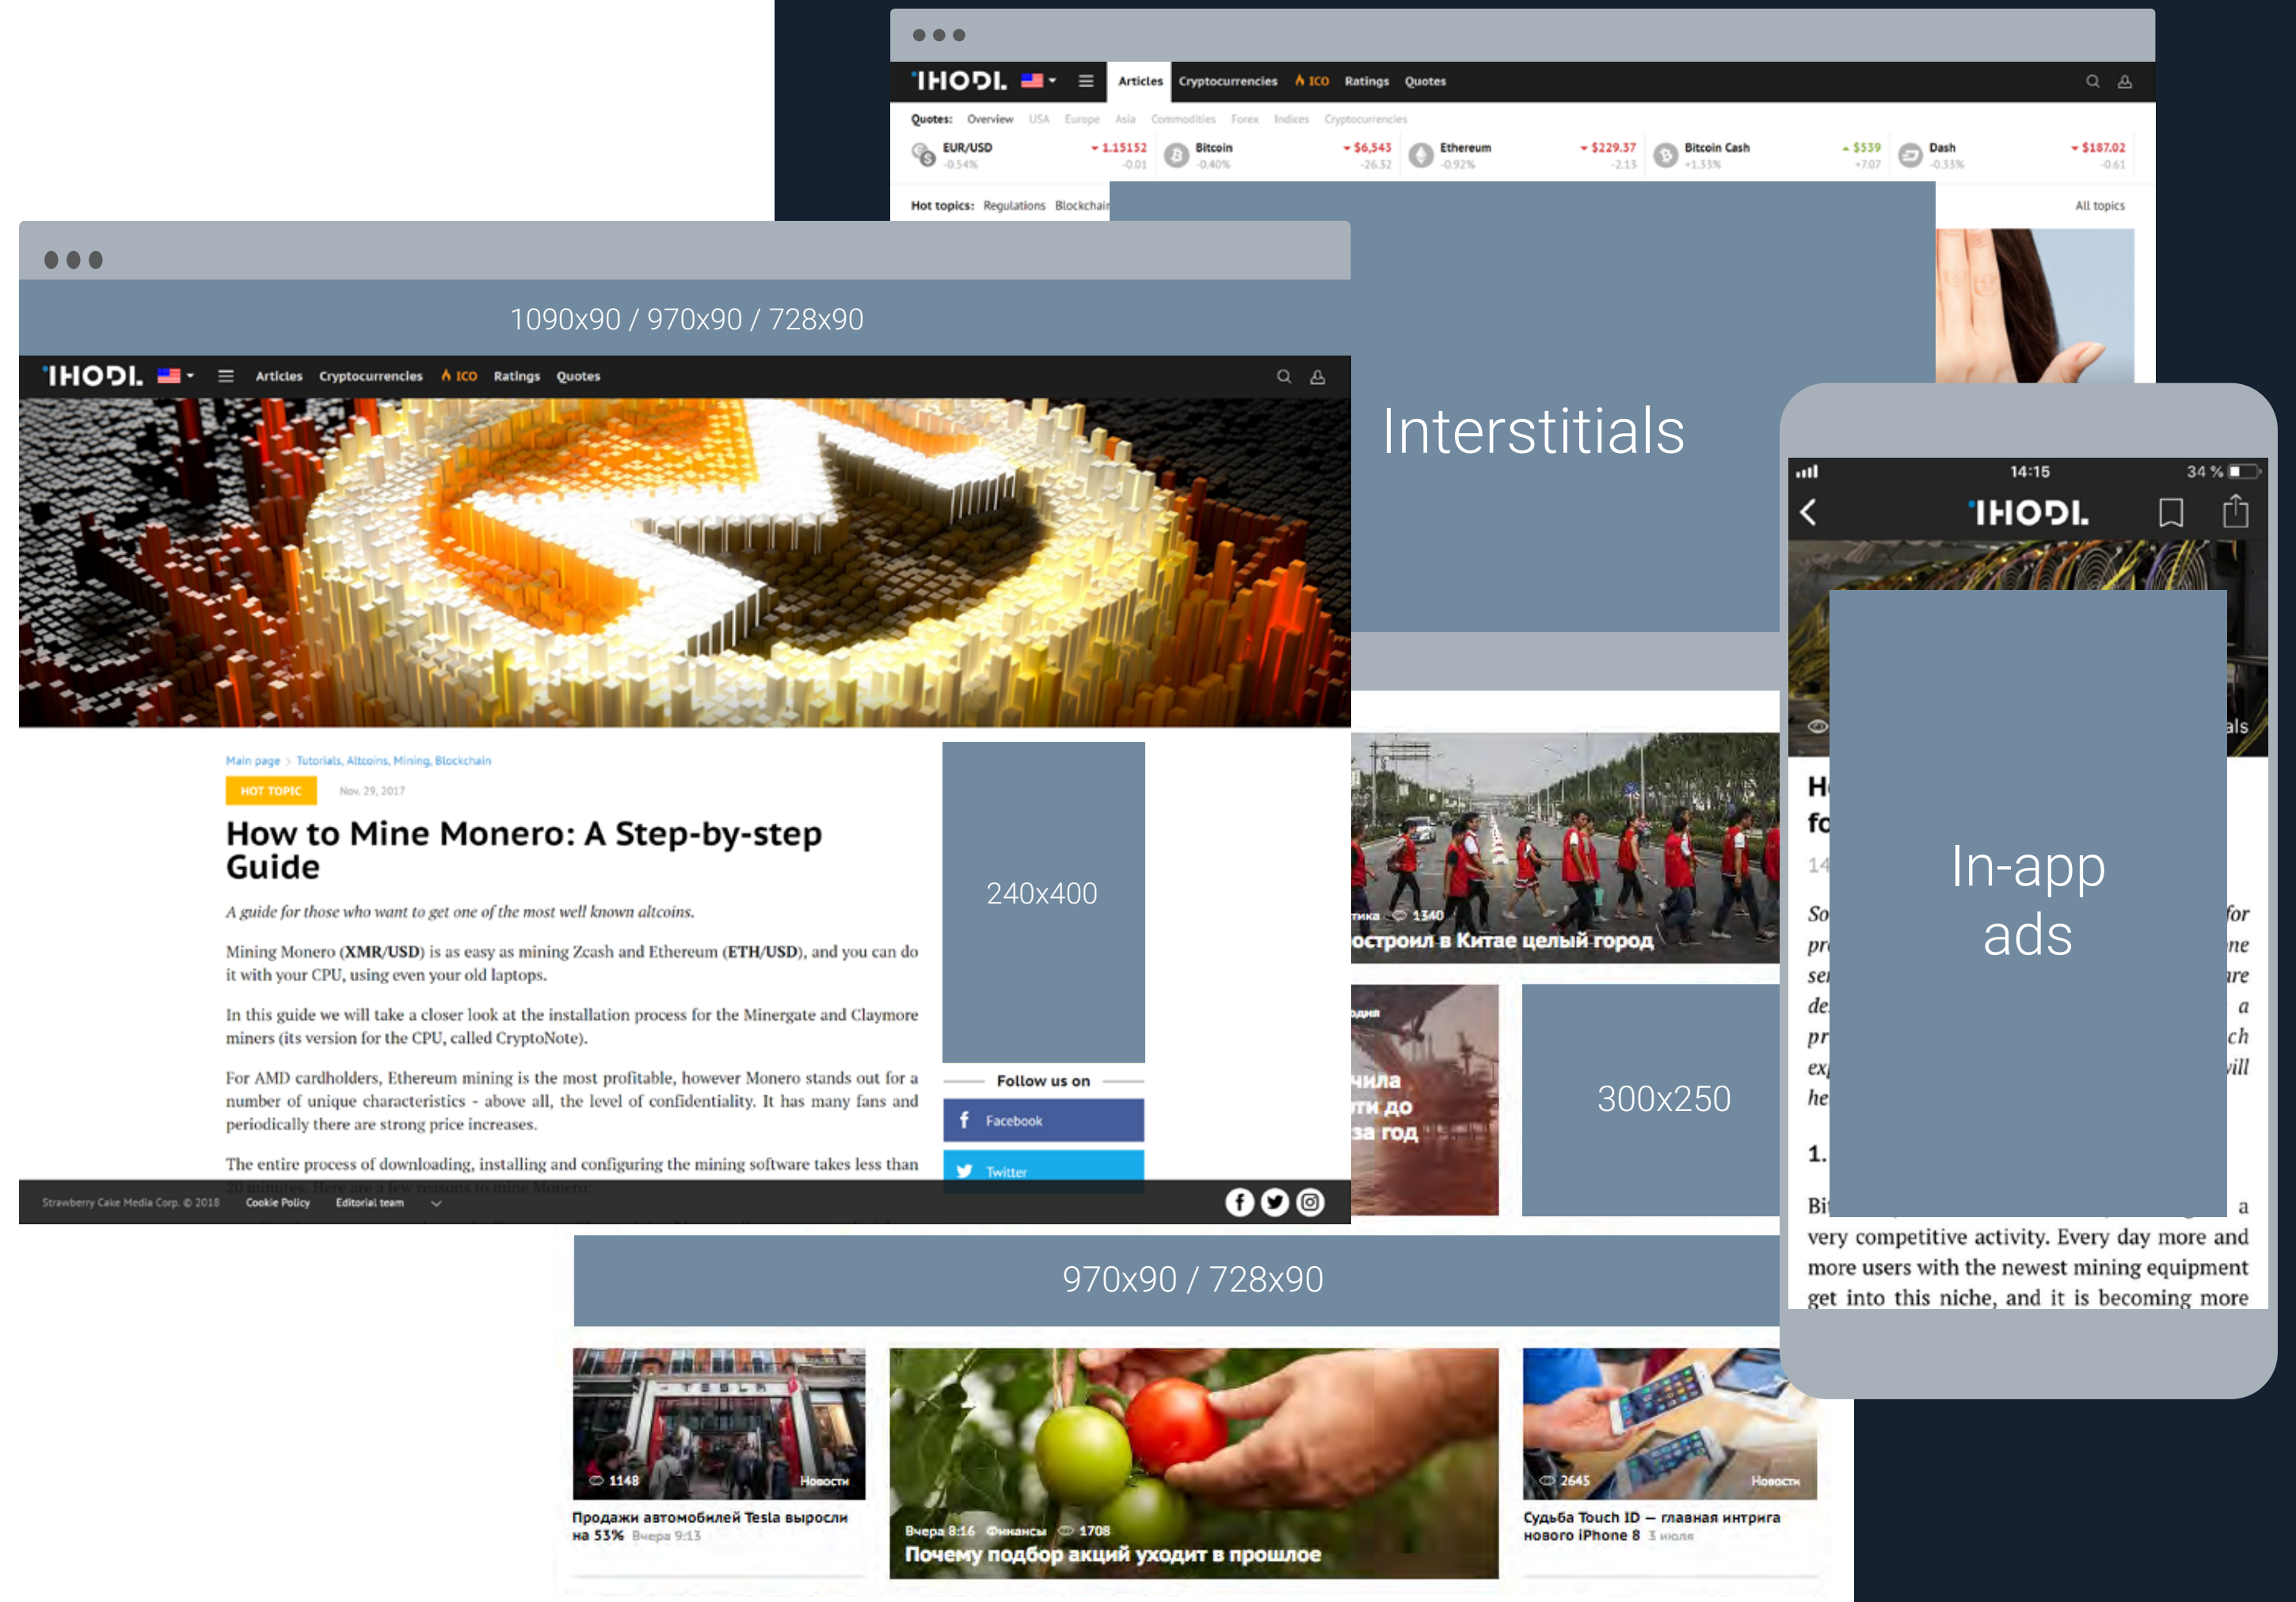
IHODL Articles Cryptocurrencies ICO Ratings Quotes

Quotes: Overview USA Europe Asia Commodities Forex Indices Cryptocurrencies

EUR/USD -0.54% 1.15152 -0.01 Bitcoin -0.40% $6,543 -26.32 Ethereum -0.92% $229.37 -2.13 Bitcoin Cash +1.33% $539 +7.07 Dash -0.33% $187.02 -0.61

Hot topics: Regulations Blockchain

All topics

1090x90 / 970x90 / 728x90

IHODL Articles Cryptocurrencies ICO Ratings Quotes

Interstitials

Main page > Tutorials, Altcoins, Mining, Blockchain

HOT TOPIC Nov. 29, 2017

How to Mine Monero: A Step-by-step Guide

A guide for those who want to get one of the most well known altcoins.

Mining Monero (XMR/USD) is as easy as mining Zcash and Ethereum (ETH/USD), and you can do it with your CPU, using even your old laptops.

In this guide we will take a closer look at the installation process for the Minergate and Claymore miners (its version for the CPU, called CryptoNote).

For AMD cardholders, Ethereum mining is the most profitable, however Monero stands out for a number of unique characteristics - above all, the level of confidentiality. It has many fans and periodically there are strong price increases.

The entire process of downloading, installing and configuring the mining software takes less than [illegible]

240x400

Follow us on

Facebook

Twitter

Strawberry Cake Media Corp. © 2018 Cookie Policy Editorial team

1340

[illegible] построил в Китае целый город

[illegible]

300x250

14:15 34 %

IHODL

In-app ads

very competitive activity. Every day more and more users with the newest mining equipment get into this niche, and it is becoming more

970x90 / 728x90

1148 Новости

Продажи автомобилей Tesla выросли на 53% Вчера 9:13

Вчера 8:16 Финансы 1708

Почему подбор акций уходит в прошлое

2645 Новости

Судьба Touch ID — главная интрига нового iPhone 8 3 июля